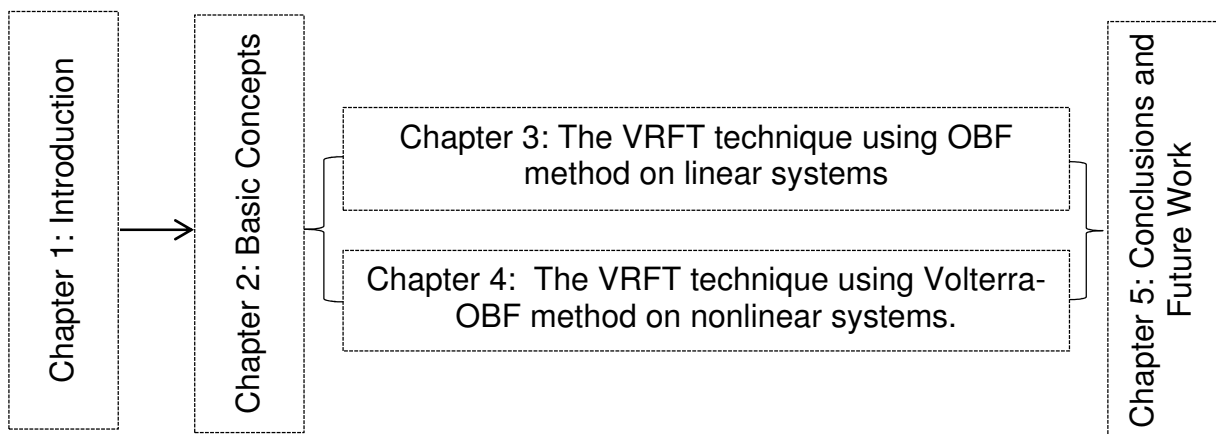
Chapter 1: Introduction

Chapter 2: Basic Concepts

Chapter 3: The VRFT technique using OBF method on linear systems

Chapter 4: The VRFT technique using Volterra-OBF method on nonlinear systems.

Chapter 5: Conclusions and Future Work